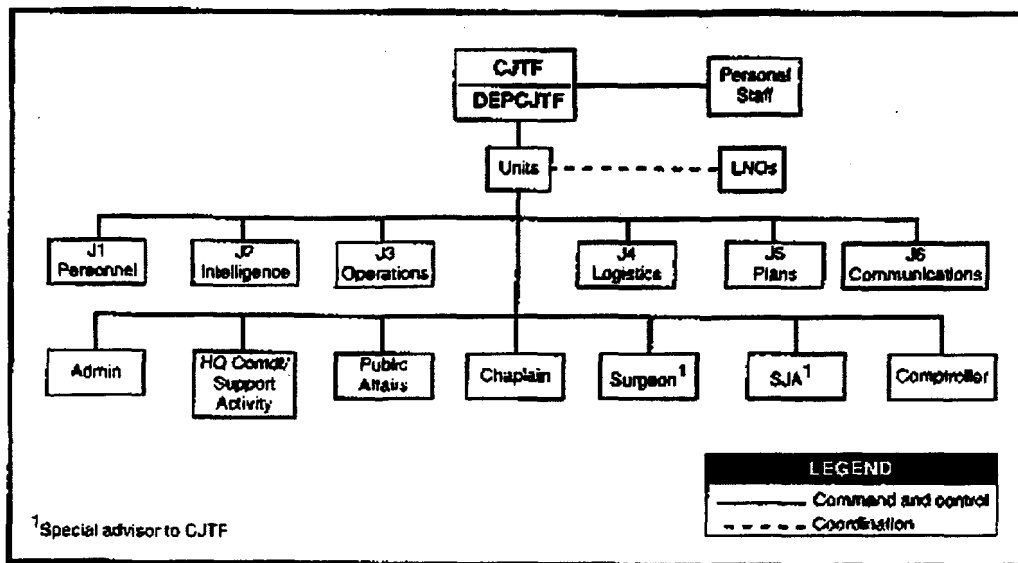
CJTF
DEPCJTF

Personal Staff

Units

LNOs

J1 Personnel

J2 Intelligence

J3 Operations

J4 Logistics

J5 Plans

J6 Communications

Admin

HQ Comdt/ Support Activity

Public Affairs

Chaplain

Surgeon$^1$

SJA$^1$

Comptroller

LEGEND
Command and control
Coordination

$^1$Special advisor to CJTF